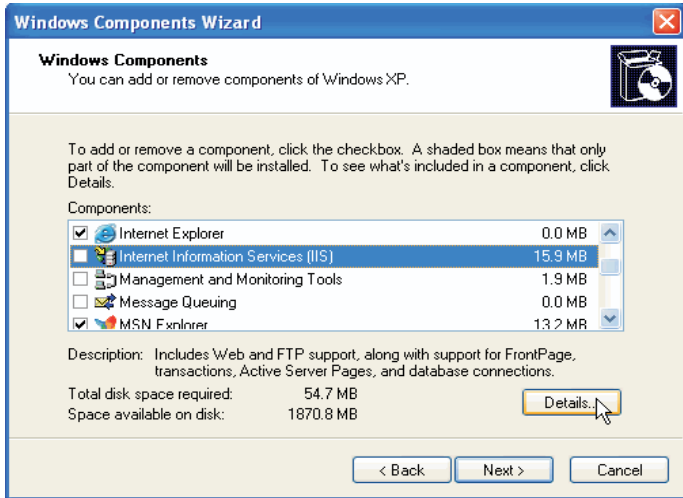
Windows Components Wizard

Windows Components
You can add or remove components of Windows XP.

To add or remove a component, click the checkbox. A shaded box means that only part of the component will be installed. To see what's included in a component, click Details.

Components:

| | | |
|---|---|---|
| ☑ | Internet Explorer | 0.0 MB |
| ☐ | Internet Information Services (IIS) | 15.9 MB |
| ☐ | Management and Monitoring Tools | 1.9 MB |
| ☐ | Message Queuing | 0.0 MB |
| ☑ | MSN Explorer | 13.2 MB |

Description: Includes Web and FTP support, along with support for FrontPage, transactions, Active Server Pages, and database connections.

Total disk space required: 54.7 MB
Space available on disk: 1870.8 MB

Details...

< Back Next > Cancel